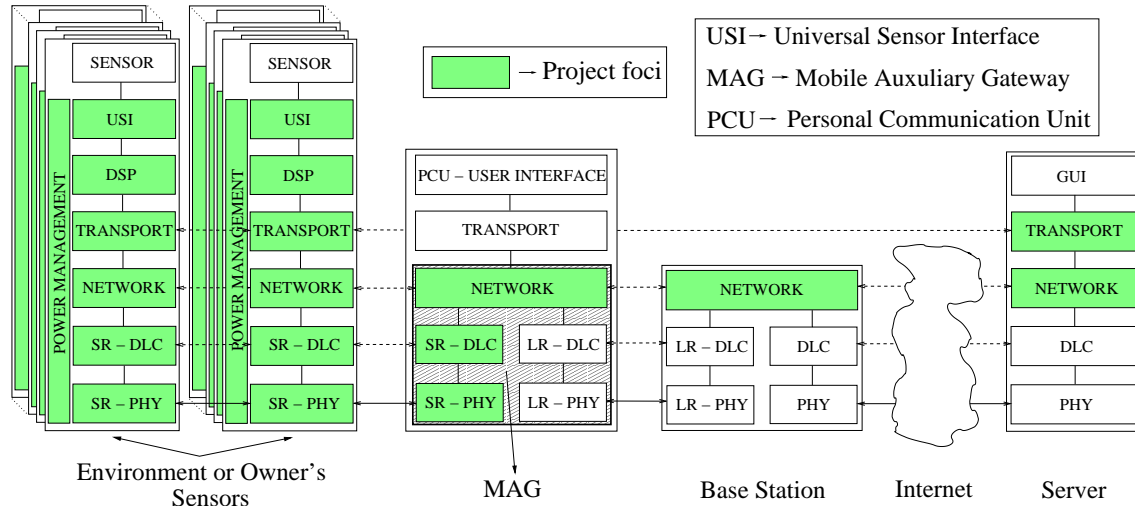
SENSOR
USI
DSP
TRANSPORT
NETWORK
SR – DLC
SR – PHY
POWER MANAGEMENT

SENSOR
USI
DSP
TRANSPORT
NETWORK
SR – DLC
SR – PHY
POWER MANAGEMENT

– Project foci

USI → Universal Sensor Interface
MAG → Mobile Auxuliary Gateway
PCU → Personal Communication Unit

PCU – USER INTERFACE
TRANSPORT
NETWORK
SR – DLC
LR – DLC
SR – PHY
LR – PHY

NETWORK
LR – DLC
DLC
LR – PHY
PHY

GUI
TRANSPORT
NETWORK
DLC
PHY

Environment or Owner's Sensors
MAG
Base Station
Internet
Server